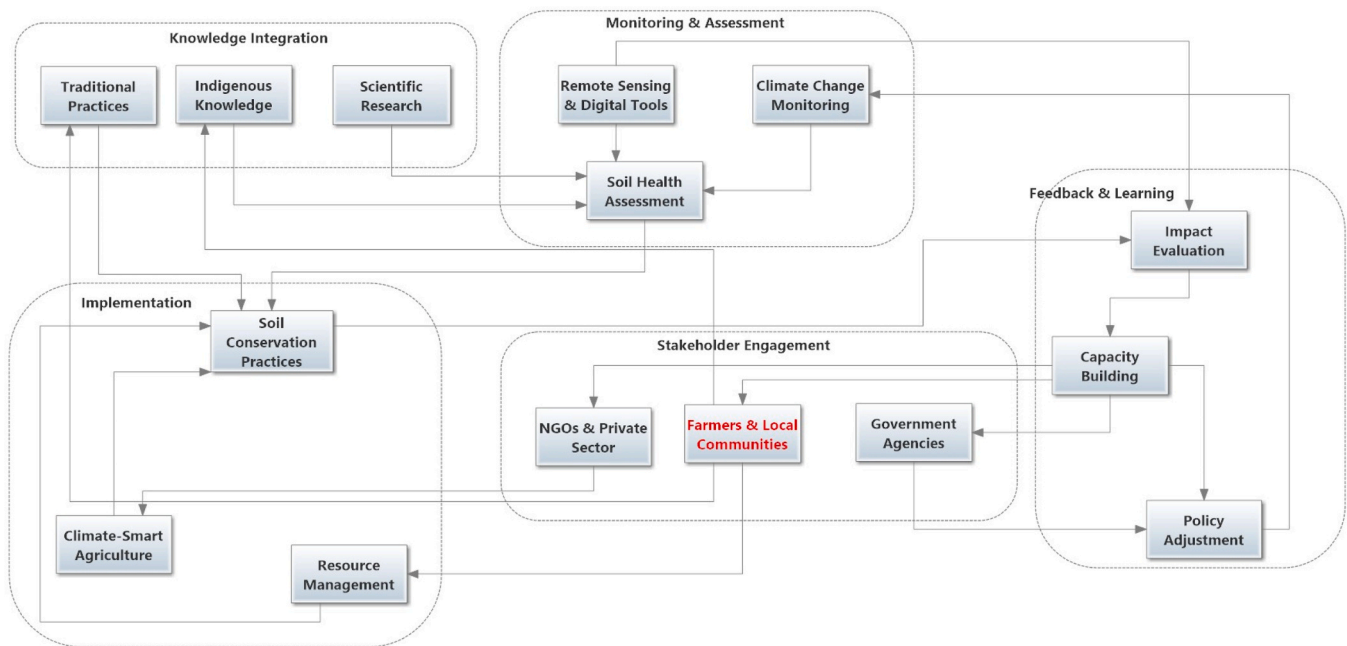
Knowledge Integration

Traditional Practices

Indigenous Knowledge

Scientific Research

Monitoring & Assessment

Remote Sensing & Digital Tools

Climate Change Monitoring

Soil Health Assessment

Feedback & Learning

Impact Evaluation

Capacity Building

Policy Adjustment

Implementation

Soil Conservation Practices

Climate-Smart Agriculture

Resource Management

Stakeholder Engagement

NGOs & Private Sector

Farmers & Local Communities

Government Agencies